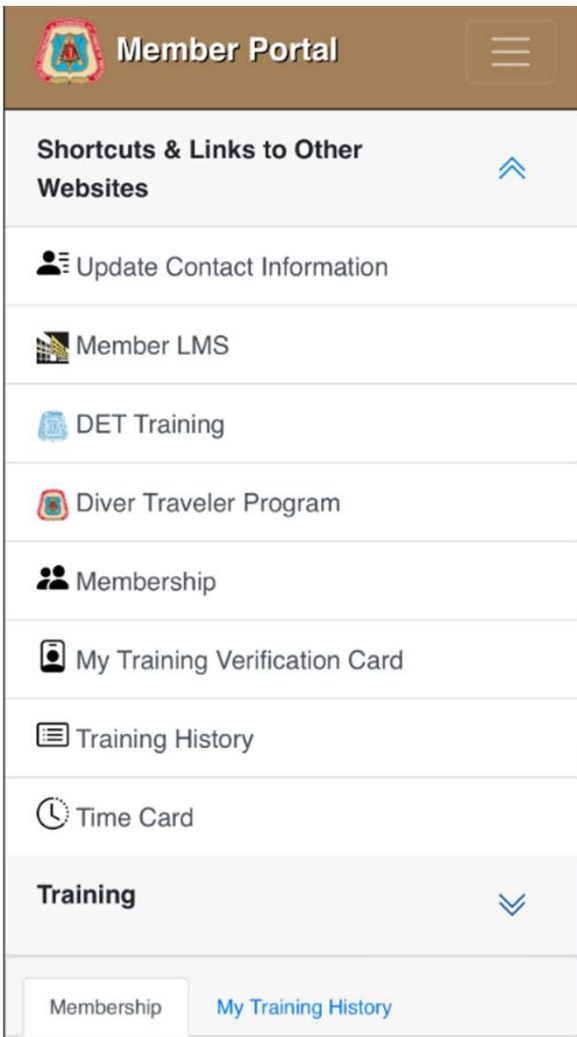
Member Portal

Shortcuts & Links to Other Websites

Update Contact Information

Member LMS

DET Training

Diver Traveler Program

Membership

My Training Verification Card

Training History

Time Card

Training

Membership

My Training History